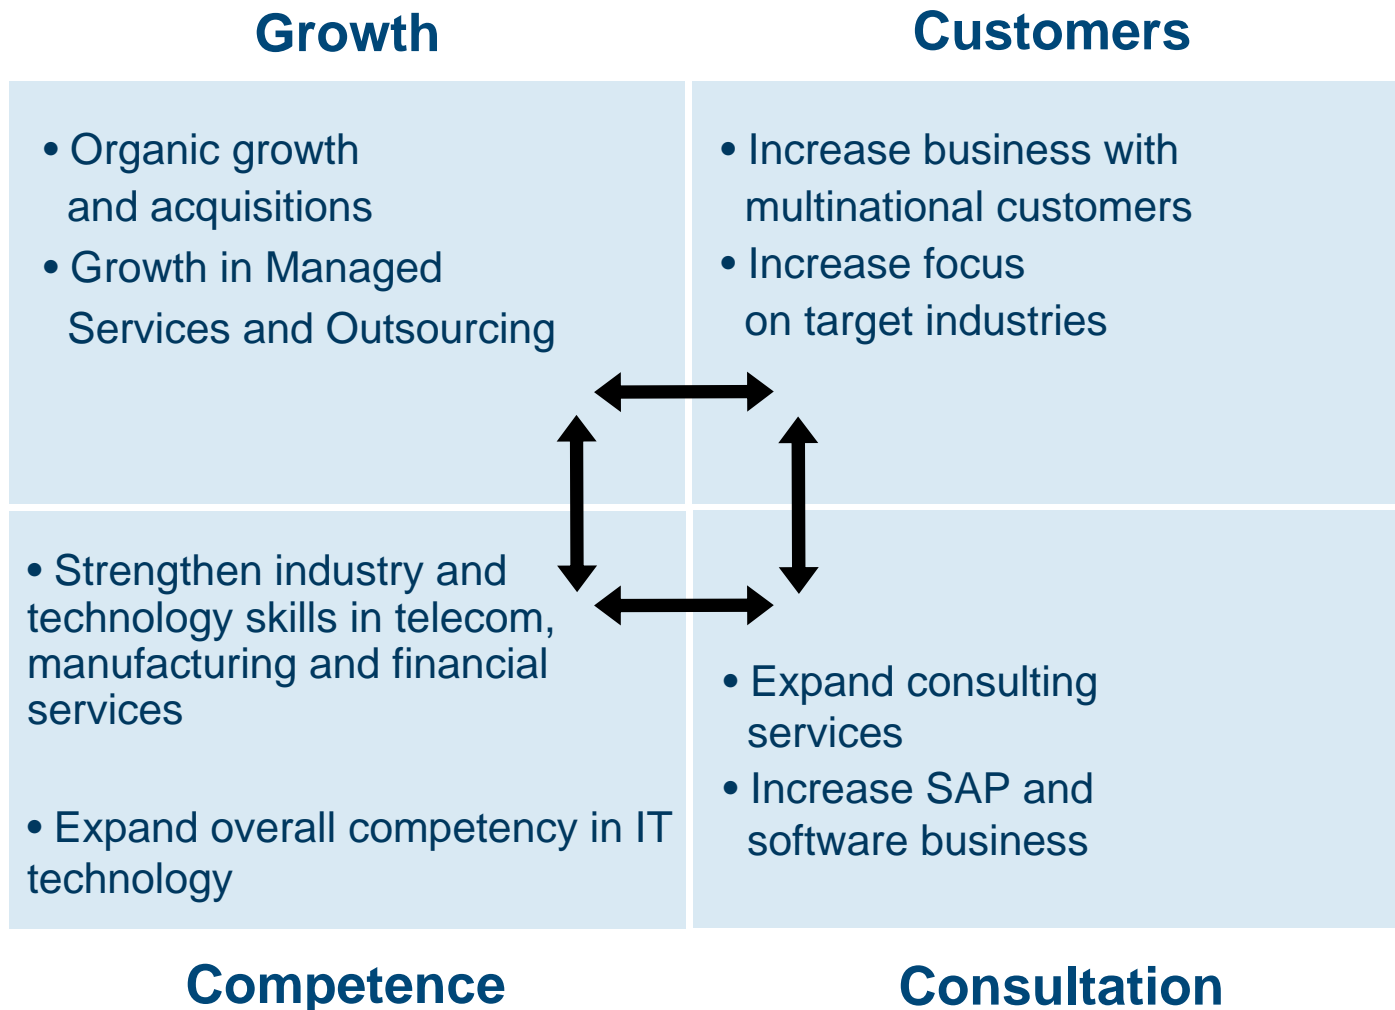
Growth

Customers

• Organic growth and acquisitions
• Growth in Managed Services and Outsourcing

• Increase business with multinational customers
• Increase focus on target industries

• Strengthen industry and technology skills in telecom, manufacturing and financial services

• Expand overall competency in IT technology

• Expand consulting services
• Increase SAP and software business

Competence

Consultation